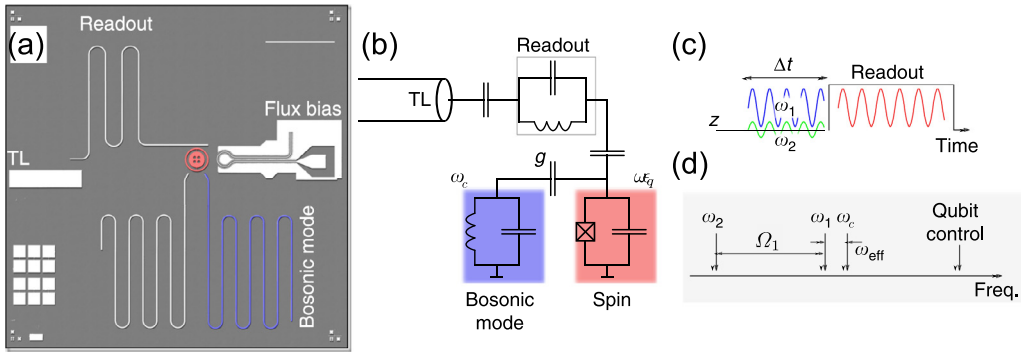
(a)

Readout

Flux bias

TL

Bosonic mode

(b)

Readout

TL

$g$

$\omega_c$

$\omega_q$

Bosonic mode

Spin

(c)

$\Delta t$

Readout

$\omega_1$

$z$

$\omega_2$

Time

(d)

$\omega_2$

$\Omega_1$

$\omega_1$

$\omega_c$

$\omega_{\text{eff}}$

Qubit control

Freq.